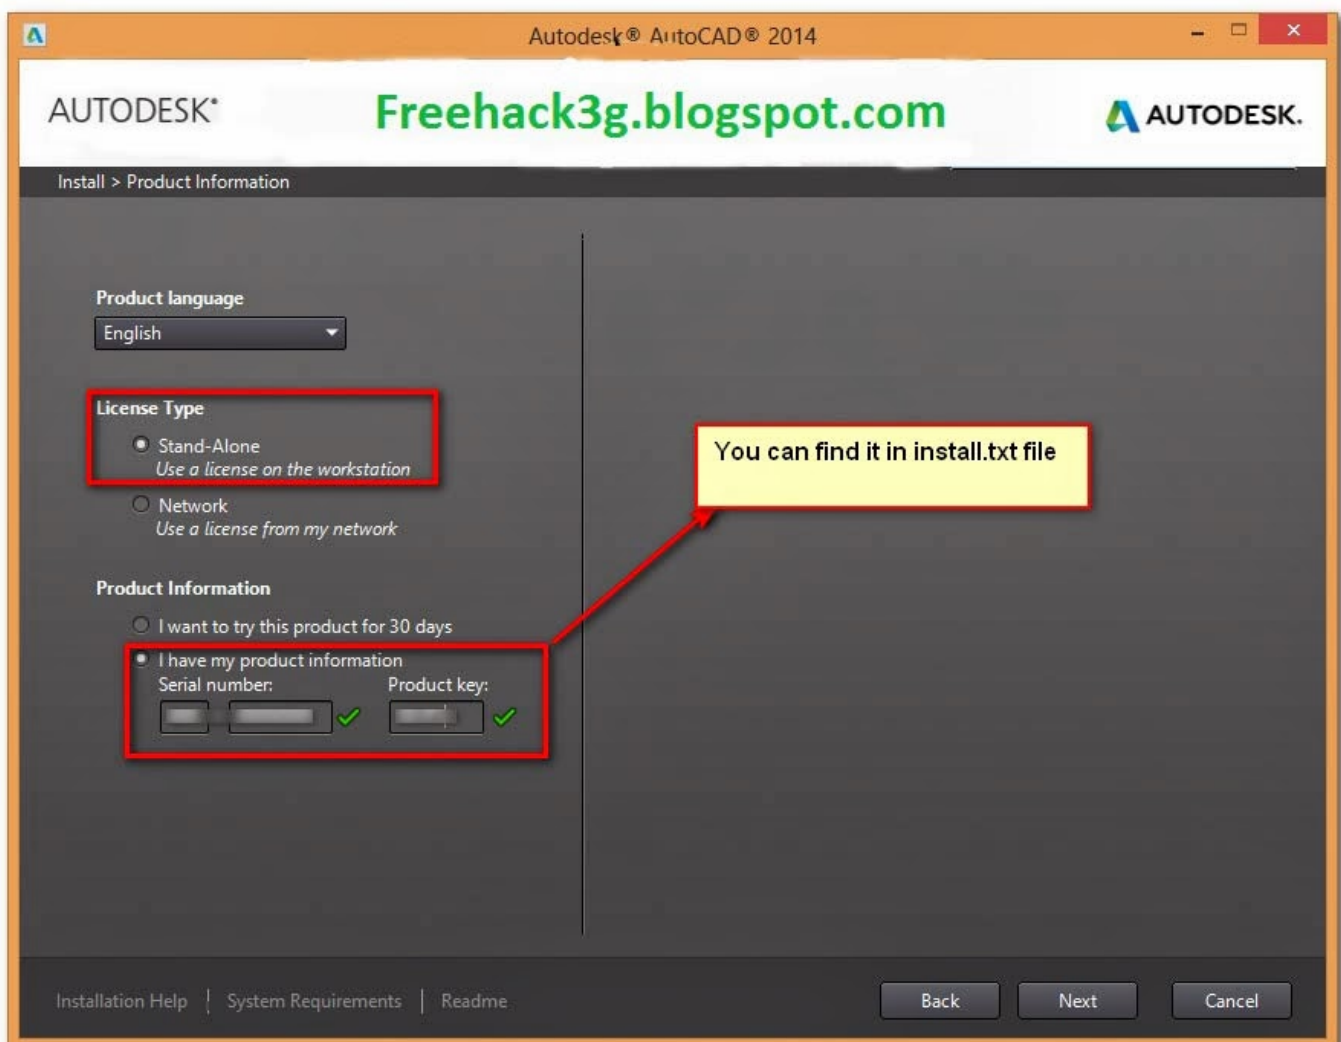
Autodesk® AutoCAD® 2014

AUTODESK®

Freehack3g.blogspot.com

AUTODESK.

Install > Product Information

Product language

English

License Type

Stand-Alone
Use a license on the workstation

Network
Use a license from my network

Product Information

I want to try this product for 30 days

I have my product information
Serial number:
Product key:

You can find it in install.txt file

Installation Help | System Requirements | Readme

Back
Next
Cancel